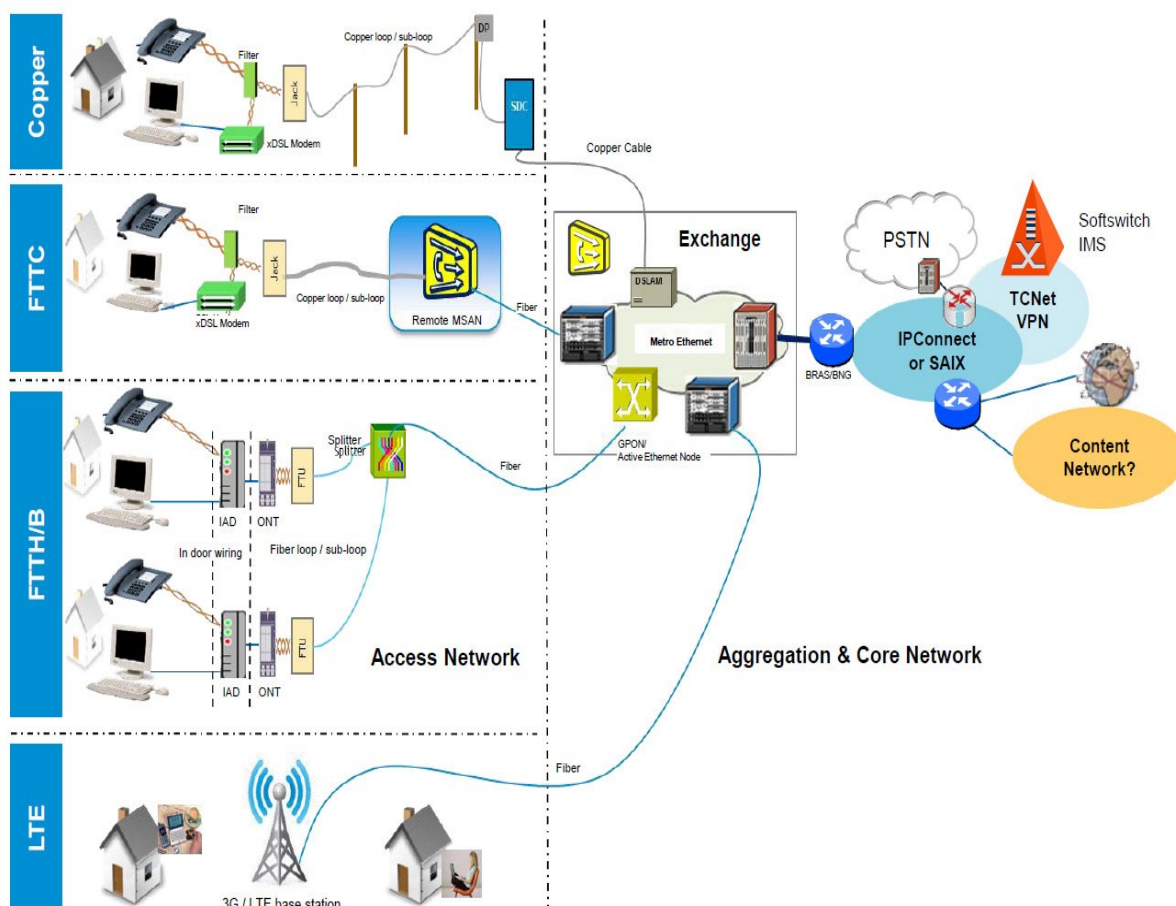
Copper

Filter

Jack

Copper loop / sub-loop

DP

SDC

xDSL Modem

Copper Cable

FTTC

Filter

Jack

Copper loop / sub-loop

xDSL Modem

Remote MSAN

Fiber

Exchange

DSLAM

Metro Ethernet

BRAS/BNG

PSTN

Softswitch
IMS

TCNet
VPN

IPConnect
or SAIX

Content
Network?

FTTH/B

Splitter
Splitter

FTU

Fiber

GPON/
Active Ethernet Node

IAD

ONT

In door wiring

Fiber loop / sub-loop

FTU

IAD

ONT

Access Network

Aggregation & Core Network

LTE

Fiber

3G / LTE base station